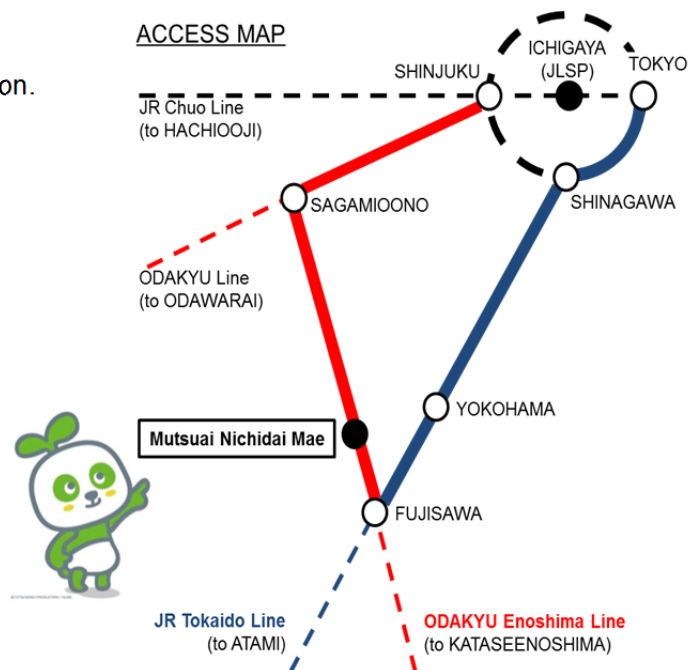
on.

ACCESS MAP

SHINJUKU

ICHIGAYA (JLSP)

TOKYO

JR Chuo Line (to HACHIOOJI)

SAGAMIOONO

SHINAGAWA

ODAKYU Line (to ODAWARAI)

YOKOHAMA

Mutsuai Nichidai Mae

FUJISAWA

JR Tokaido Line (to ATAMI)

ODAKYU Enoshima Line (to KATASEENOSHIMA)